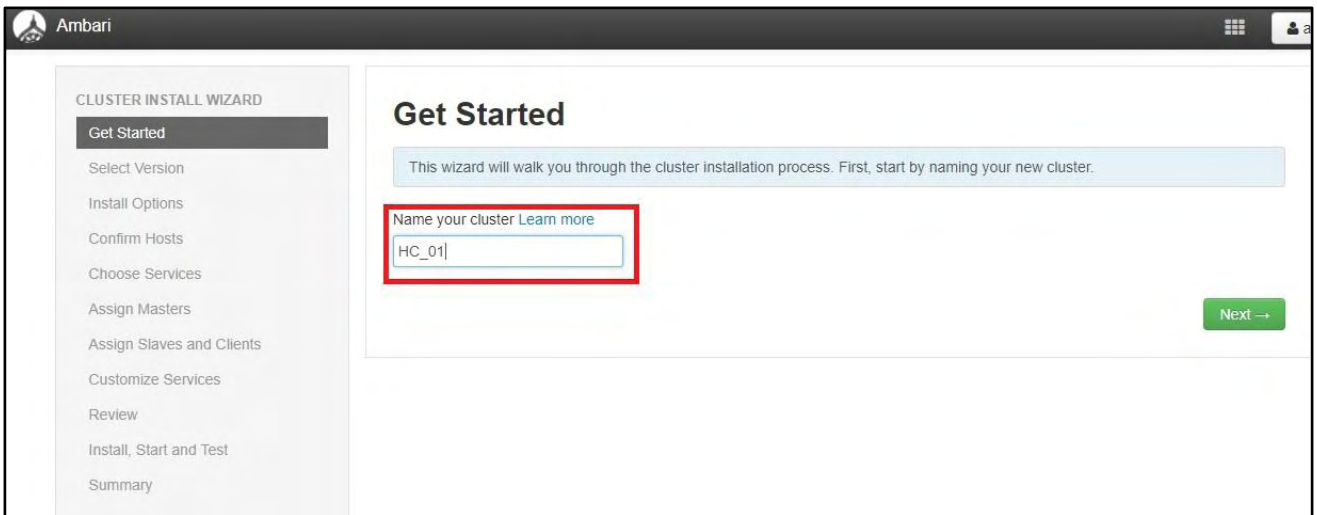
Ambari

a

CLUSTER INSTALL WIZARD
Get Started
Select Version
Install Options
Confirm Hosts
Choose Services
Assign Masters
Assign Slaves and Clients
Customize Services
Review
Install, Start and Test
Summary

Get Started

This wizard will walk you through the cluster installation process. First, start by naming your new cluster.

Name your cluster Learn more

HC_01

Next →